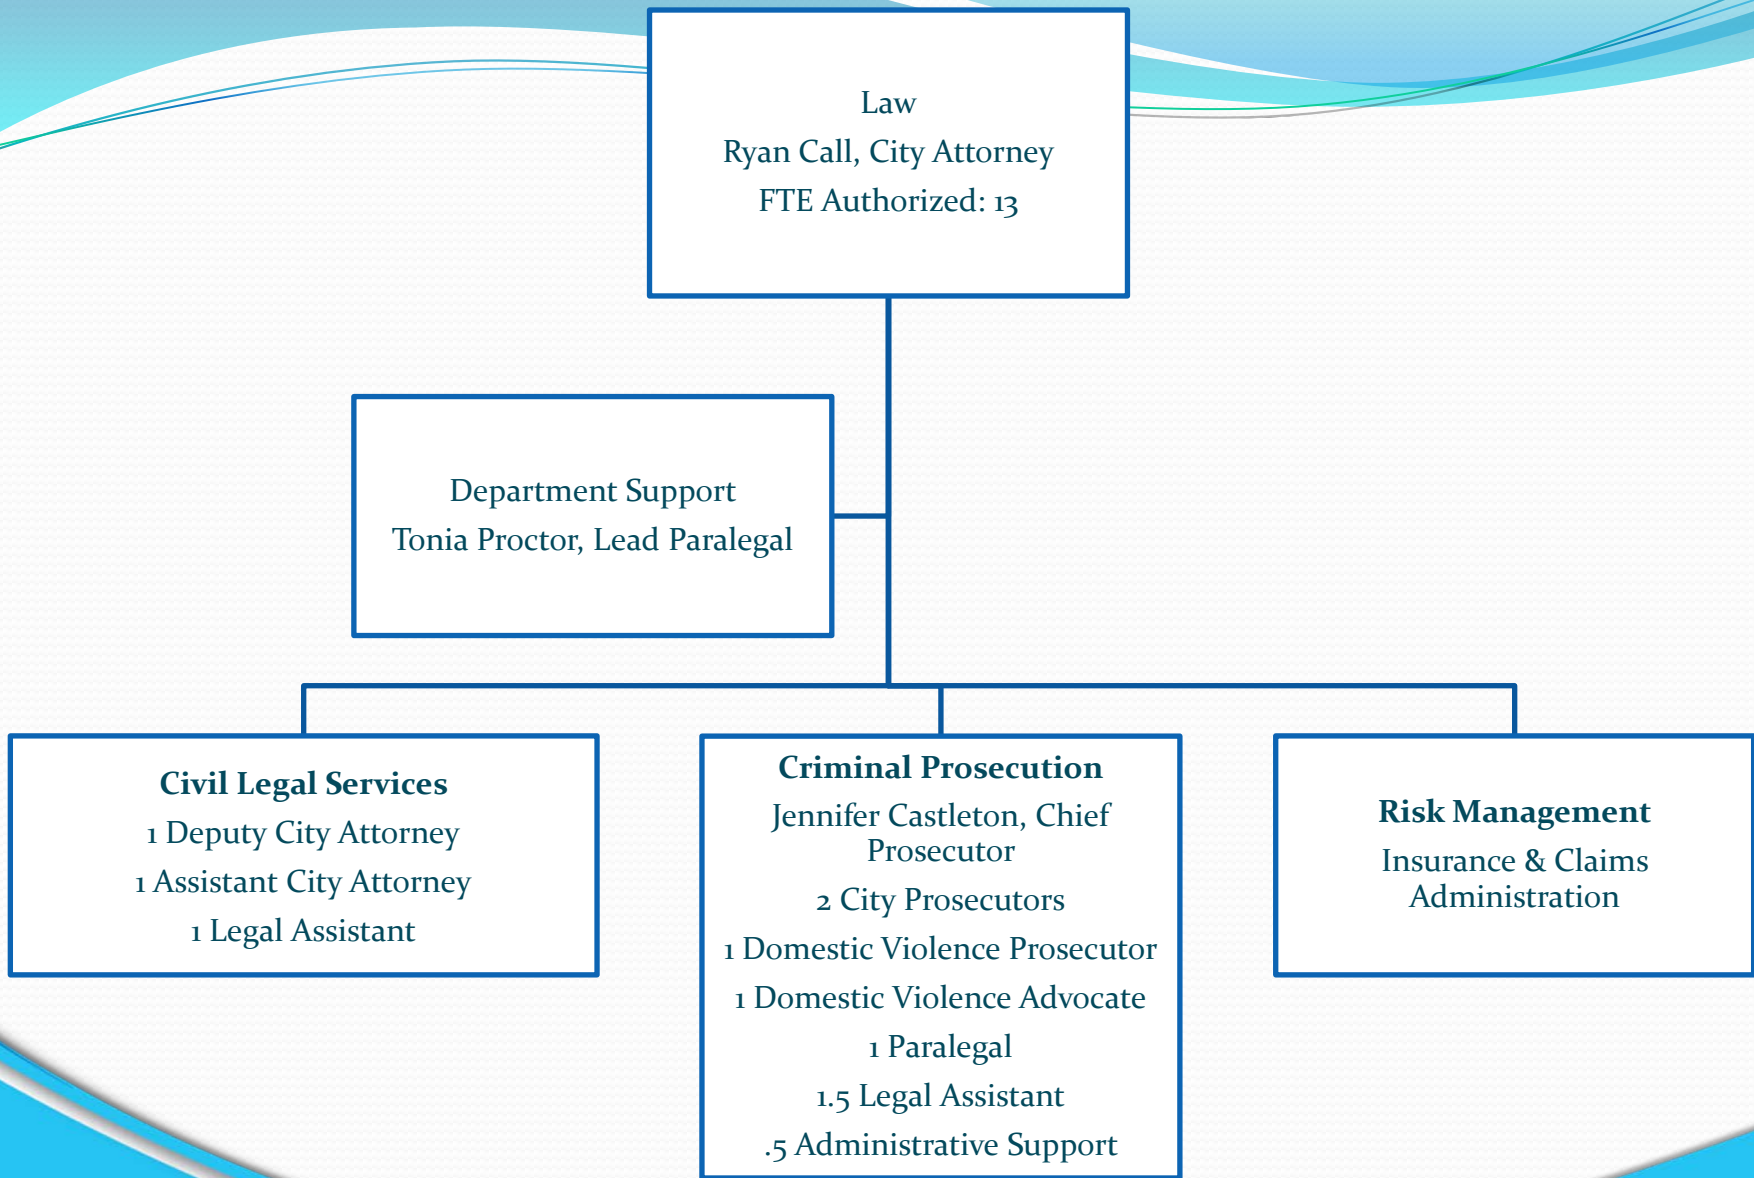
Law
Ryan Call, City Attorney
FTE Authorized: 13

Department Support
Tonia Proctor, Lead Paralegal

Civil Legal Services
1 Deputy City Attorney
1 Assistant City Attorney
1 Legal Assistant

Criminal Prosecution
Jennifer Castleton, Chief Prosecutor
2 City Prosecutors
1 Domestic Violence Prosecutor
1 Domestic Violence Advocate
1 Paralegal
1.5 Legal Assistant
.5 Administrative Support

Risk Management
Insurance & Claims Administration